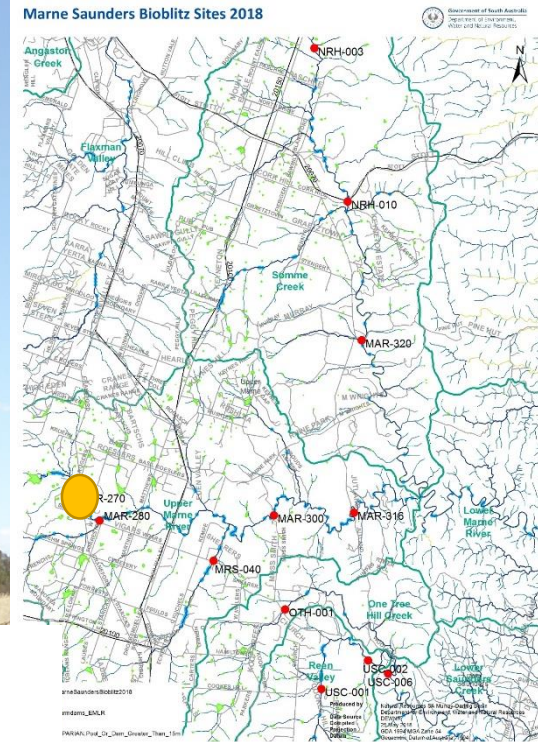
Marne Saunders Bioblitz Sites 2018

Government of South Australia
Department of Environment, Water and Natural Resources

N

Angaston Creek

Flaxman Valley

NRH-003

NRH-010

Somme Creek

MAR-320

Upper Marne

R-270

MAR-280

Upper Marne River

MAR-300

MAR-316

Lower Marne River

MRS-040

OTH-001

One Tree Hill Creek

Reen Valley

USC-002

USC-006

USC-001

Lower Saunders Creek

arneSaundersBioblitz2018

mdams_EMLR

PARIAN_Pool_Or_Dam_Greater_Than_15m

Produced by
Data Source
Projection
Datum